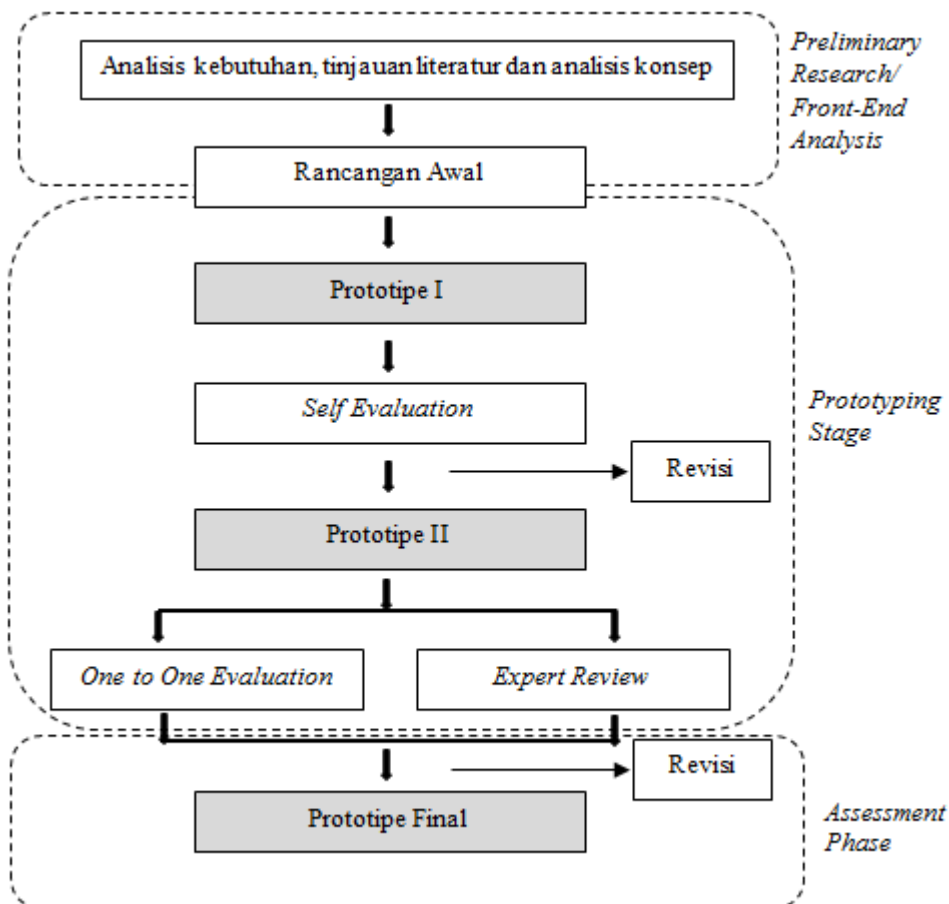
Analisis kebutuhan, tinjauan literatur dan analisis konsep

Preliminary Research/ Front-End Analysis

Rancangan Awal

Prototipe I

Self Evaluation

Prototyping Stage

Revisi

Prototipe II

One to One Evaluation

Expert Review

Revisi

Prototipe Final

Assessment Phase